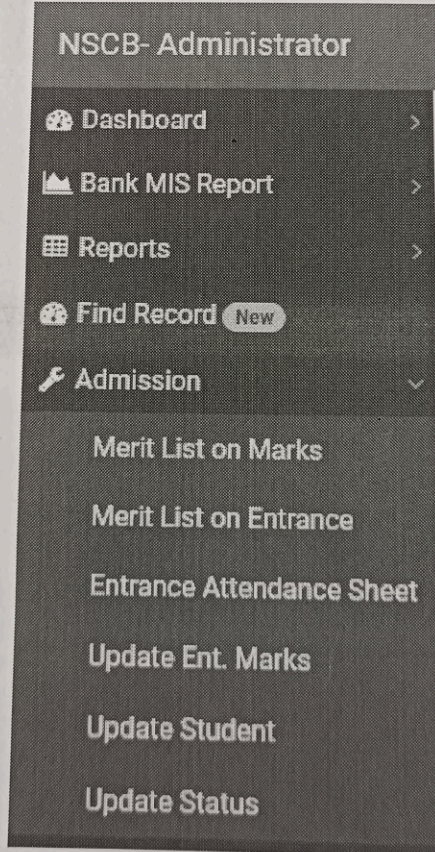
NSCB- Administrator

Dashboard >

Bank MIS Report >

Reports >

Find Record New

Admission

Merit List on Marks

Merit List on Entrance

Entrance Attendance Sheet

Update Ent. Marks

Update Student

Update Status